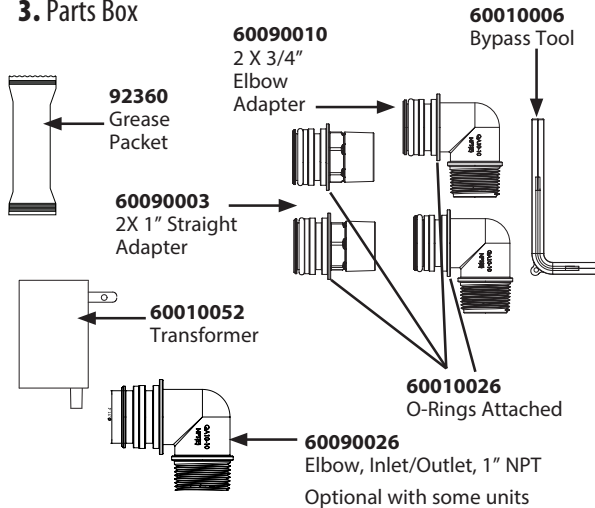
**3.** Parts Box

**60090010**
2 X 3/4″
Elbow
Adapter

**60010006**
Bypass Tool

**92360**
Grease
Packet

**60090003**
2X 1″ Straight
Adapter

**60010052**
Transformer

**60010026**
O-Rings Attached

**60090026**
Elbow, Inlet/Outlet, 1″ NPT
Optional with some units